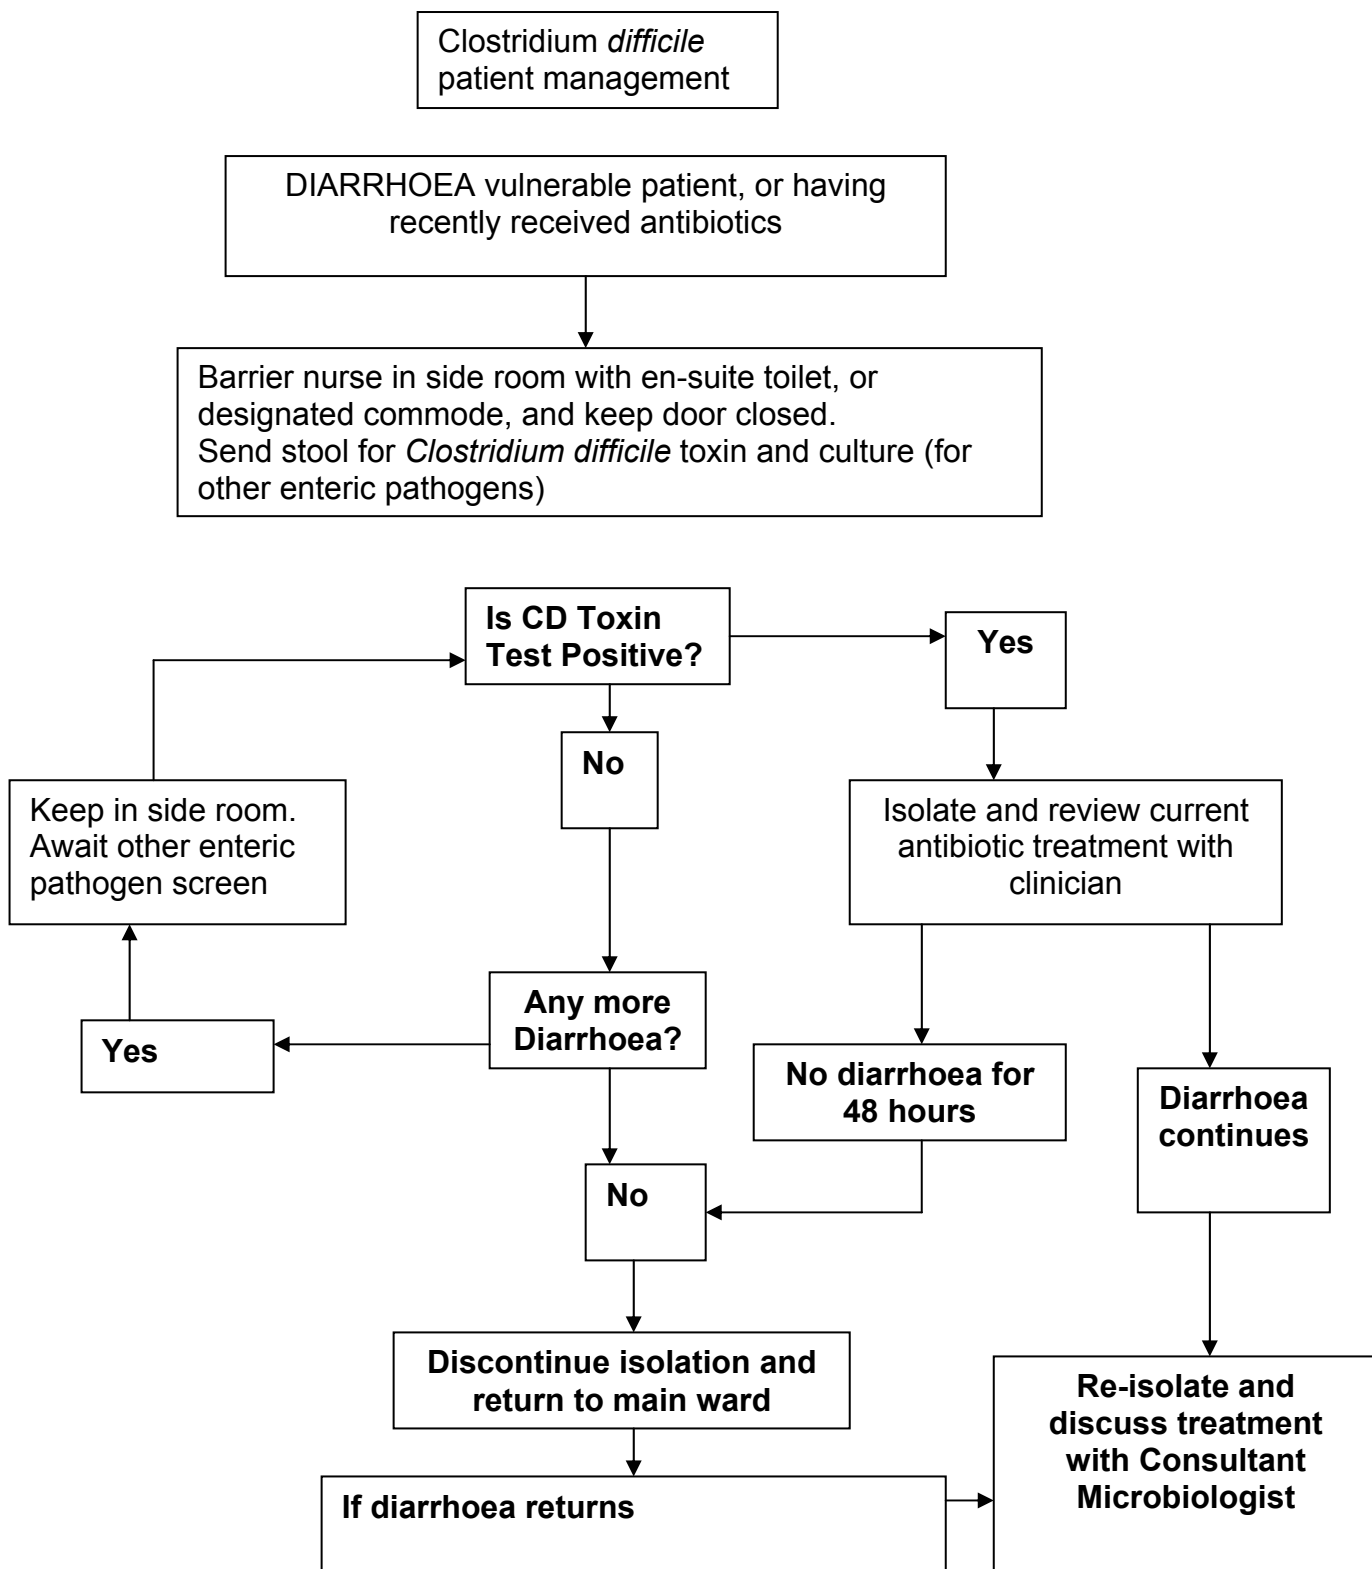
Clostridium *difficile* patient management

DIARRHOEA vulnerable patient, or having recently received antibiotics

Barrier nurse in side room with en-suite toilet, or designated commode, and keep door closed.
Send stool for *Clostridium difficile* toxin and culture (for other enteric pathogens)

**Is CD Toxin Test Positive?**

**Yes**

**No**

Keep in side room. Await other enteric pathogen screen

Isolate and review current antibiotic treatment with clinician

**Any more Diarrhoea?**

**Yes**

**No diarrhoea for 48 hours**

**Diarrhoea continues**

**No**

**Discontinue isolation and return to main ward**

**Re-isolate and discuss treatment with Consultant Microbiologist**

**If diarrhoea returns**